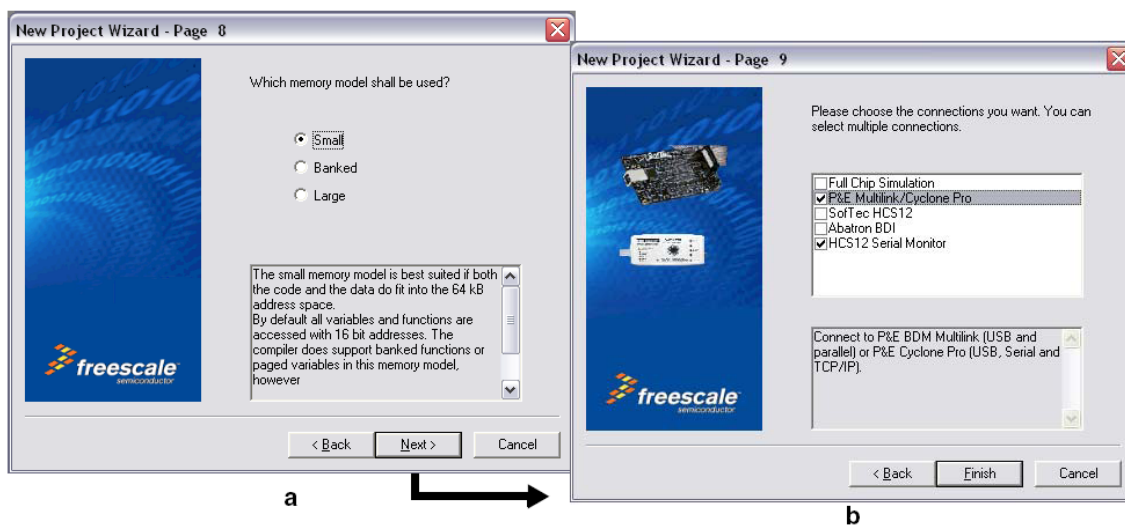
New Project Wizard - Page 8

Which memory model shall be used?

Small
Banked
Large

The small memory model is best suited if both the code and the data do fit into the 64 kB address space.
By default all variables and functions are accessed with 16 bit addresses. The compiler does support banked functions or paged variables in this memory model, however

freescale semiconductor

< Back
Next >
Cancel

a

New Project Wizard - Page 9

Please choose the connections you want. You can select multiple connections.

Full Chip Simulation
P&E Multilink/Cyclone Pro
SofTec HCS12
Abatron BDI
HCS12 Serial Monitor

Connect to P&E BDM Multilink (USB and parallel) or P&E Cyclone Pro (USB, Serial and TCP/IP).

freescale semiconductor

< Back
Finish
Cancel

b